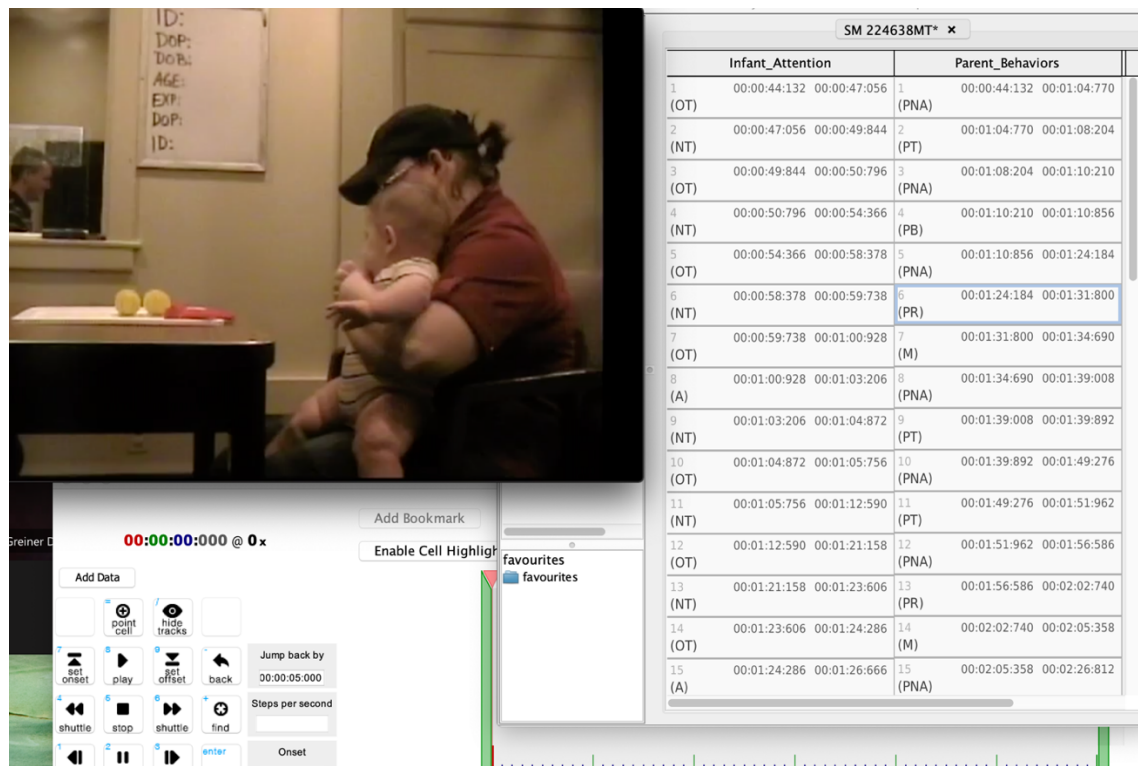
ID:
DOP:
DOB:
AGE:
EXP:
DOP:
ID:

SM 224638MT* ×

| Infant_Attention | Parent_Behaviors |
|---|---|
| 1 00:00:44:132 00:00:47:056 (OT) | 1 00:00:44:132 00:01:04:770 (PNA) |
| 2 00:00:47:056 00:00:49:844 (NT) | 2 00:01:04:770 00:01:08:204 (PT) |
| 3 00:00:49:844 00:00:50:796 (OT) | 3 00:01:08:204 00:01:10:210 (PNA) |
| 4 00:00:50:796 00:00:54:366 (NT) | 4 00:01:10:210 00:01:10:856 (PB) |
| 5 00:00:54:366 00:00:58:378 (OT) | 5 00:01:10:856 00:01:24:184 (PNA) |
| 6 00:00:58:378 00:00:59:738 (NT) | 6 00:01:24:184 00:01:31:800 (PR) |
| 7 00:00:59:738 00:01:00:928 (OT) | 7 00:01:31:800 00:01:34:690 (M) |
| 8 00:01:00:928 00:01:03:206 (A) | 8 00:01:34:690 00:01:39:008 (PNA) |
| 9 00:01:03:206 00:01:04:872 (NT) | 9 00:01:39:008 00:01:39:892 (PT) |
| 10 00:01:04:872 00:01:05:756 (OT) | 10 00:01:39:892 00:01:49:276 (PNA) |
| 11 00:01:05:756 00:01:12:590 (NT) | 11 00:01:49:276 00:01:51:962 (PT) |
| 12 00:01:12:590 00:01:21:158 (OT) | 12 00:01:51:962 00:01:56:586 (PNA) |
| 13 00:01:21:158 00:01:23:606 (NT) | 13 00:01:56:586 00:02:02:740 (PR) |
| 14 00:01:23:606 00:01:24:286 (OT) | 14 00:02:02:740 00:02:05:358 (M) |
| 15 00:01:24:286 00:01:26:666 (A) | 15 00:02:05:358 00:02:26:812 (PNA) |

Greiner D
00:00:00:000 @ 0x
Add Data
Add Bookmark
Enable Cell Highligh
favourites
favourites
= point cell
/ hide tracks
7 set onset
8 play
9 set offset
- back
Jump back by
00:00:05:000
4 shuttle
5 stop
6 shuttle
+ find
Steps per second
1
2
3
enter
Onset